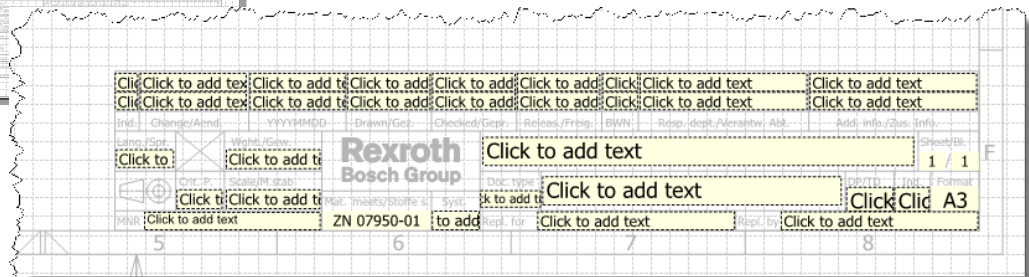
Cli Click to add tex Click to add te Click to add Click to add Click to add Click Click to add text Click to add text
Cli Click to add tex Click to add te Click to add Click to add Click to add Click Click to add text Click to add text
Ind. Change/Aend. YYYYMMDD Drawn/Gez. Checked/Gepr. Releas./Freig. BWN Resp. dept./Verantw. Abt. Add. info./Zus. Info.
Lang./Spr. Wght./Gew. Rexroth Bosch Group Click to add text Sheet/Bl.
Click to Click to add te 1 / 1 F
Crit. P. Scale/Maßstab Doc. type Click to add text DP/TD Ind. Format
Click t Click to add te Mat. meets/Stoffe s. Syst. k to add te Click Clic A3
MNR Click to add text ZN 07950-01 to add Repl. for Click to add text Repl. by Click to add text
5 6 7 8